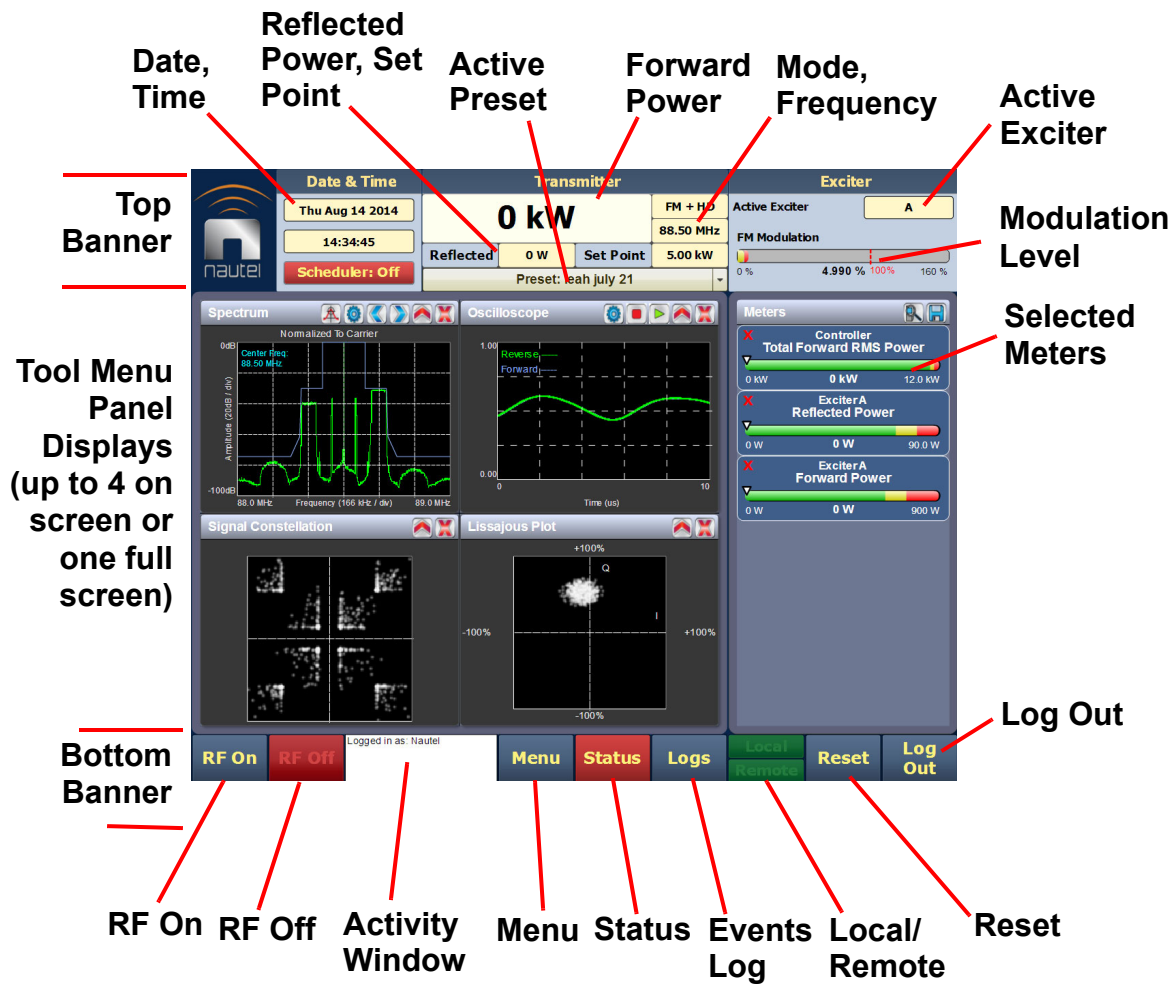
Date, Time

Reflected Power, Set Point

Active Preset

Forward Power

Mode, Frequency

Active Exciter

Top Banner

Modulation Level

Selected Meters

Tool Menu Panel Displays (up to 4 on screen or one full screen)

Bottom Banner

Log Out

nautel

Date & Time

Thu Aug 14 2014

14:34:45

Scheduler: Off

Transmitter

0 kW

FM + HD

88.50 MHz

Reflected

0 W

Set Point

5.00 kW

Preset: leah july 21

Exciter

Active Exciter

A

FM Modulation

0 %

4.990 %

100%

160 %

Spectrum

Normalized To Carrier

0dB

Center Freq: 88.50 MHz

Amplitude (20dB / div)

-100dB

88.0 MHz

Frequency (166 kHz / div)

89.0 MHz

Oscilloscope

1.00

Reverse

Forward

0.00

0

Time (us)

10

Meters

Controller
Total Forward RMS Power

0 kW

0 kW

12.0 kW

ExciterA
Reflected Power

0 W

0 W

90.0 W

ExciterA
Forward Power

0 W

0 W

900 W

Signal Constellation

Lissajous Plot

+100%

Q

I

-100%

+100%

-100%

RF On

RF Off

Logged in as: Nautel

Menu

Status

Logs

Local

Remote

Reset

Log Out

RF On

RF Off

Activity Window

Menu

Status

Events Log

Local/ Remote

Reset